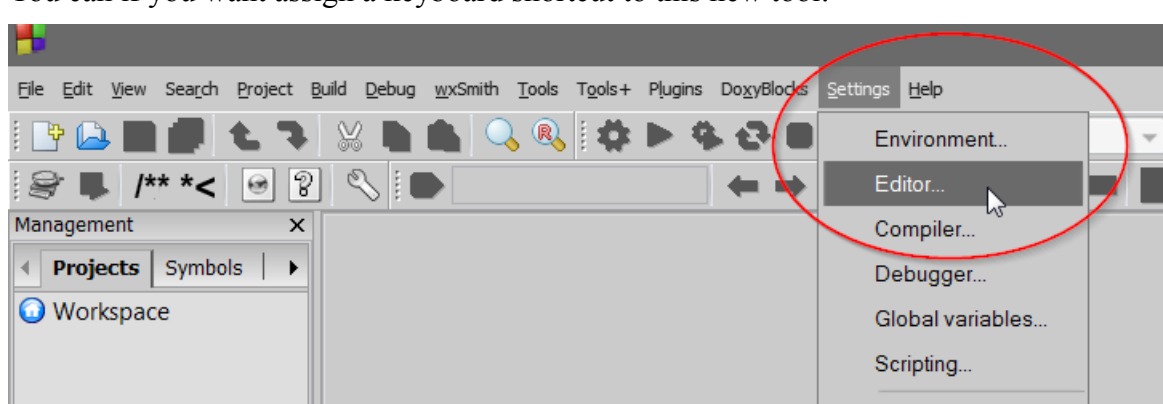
File Edit View Search Project Build Debug wxSmith Tools Tools+ Plugins DoxyBlocks Settings Help

/** *<

Management ×

Projects Symbols

Workspace

Environment...

Editor...

Compiler...

Debugger...

Global variables...

Scripting...